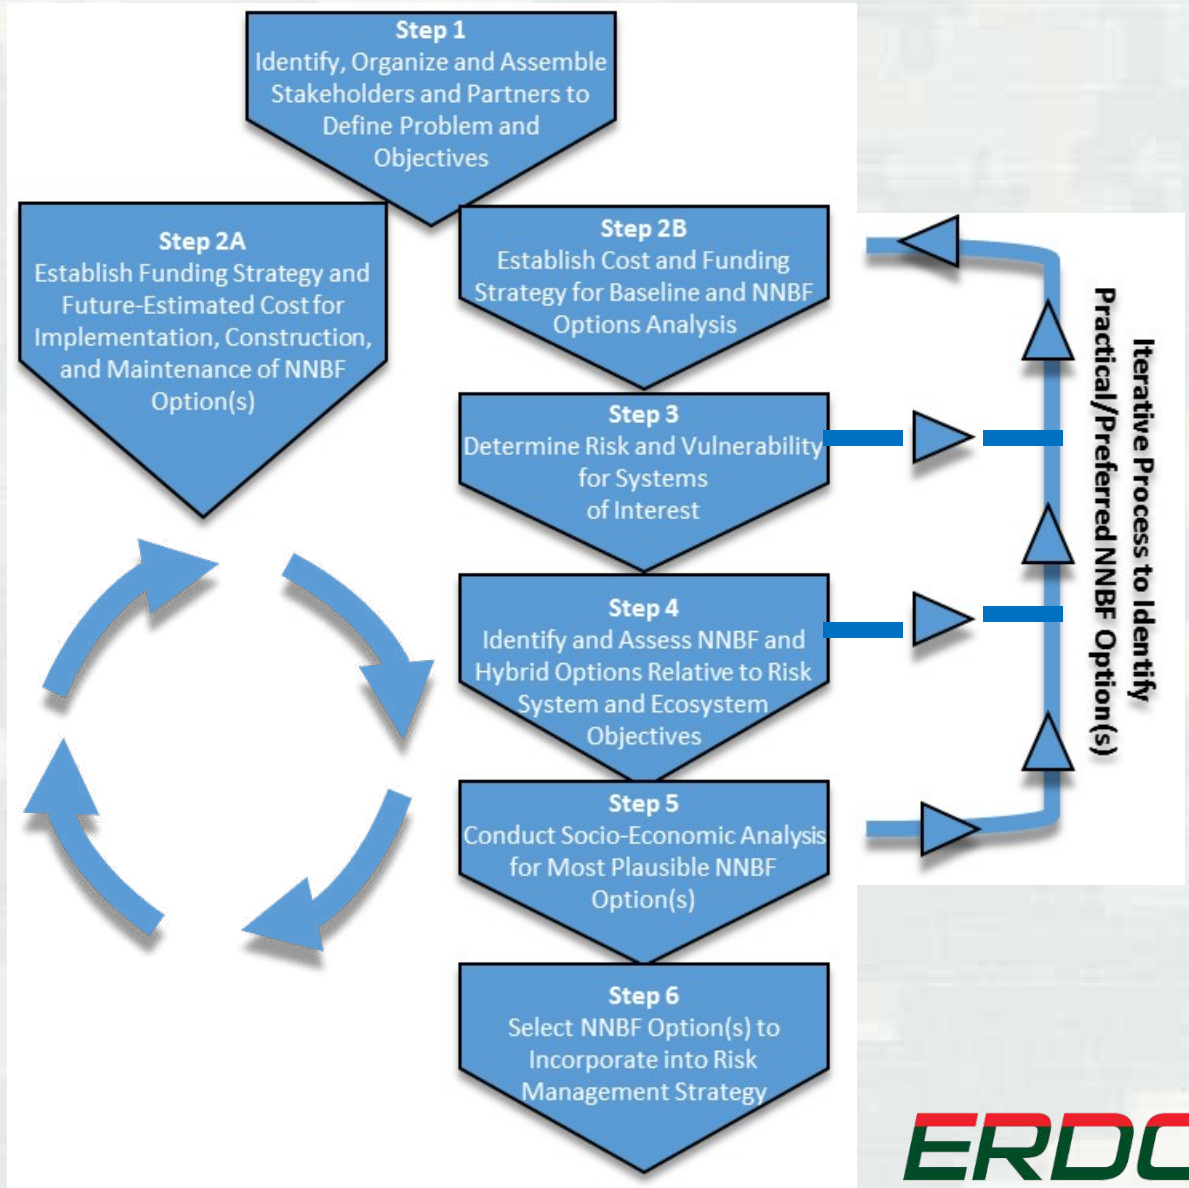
Step 1
Identify, Organize and Assemble Stakeholders and Partners to Define Problem and Objectives

Step 2A
Establish Funding Strategy and Future-Estimated Cost for Implementation, Construction, and Maintenance of NNBF Option(s)

Step 2B
Establish Cost and Funding Strategy for Baseline and NNBF Options Analysis

Step 3
Determine Risk and Vulnerability for Systems of Interest

Step 4
Identify and Assess NNBF and Hybrid Options Relative to Risk System and Ecosystem Objectives

Step 5
Conduct Socio-Economic Analysis for Most Plausible NNBF Option(s)

Step 6
Select NNBF Option(s) to Incorporate into Risk Management Strategy

Iterative Process to Identify Practical/Preferred NNBF Option(s)

ERDC